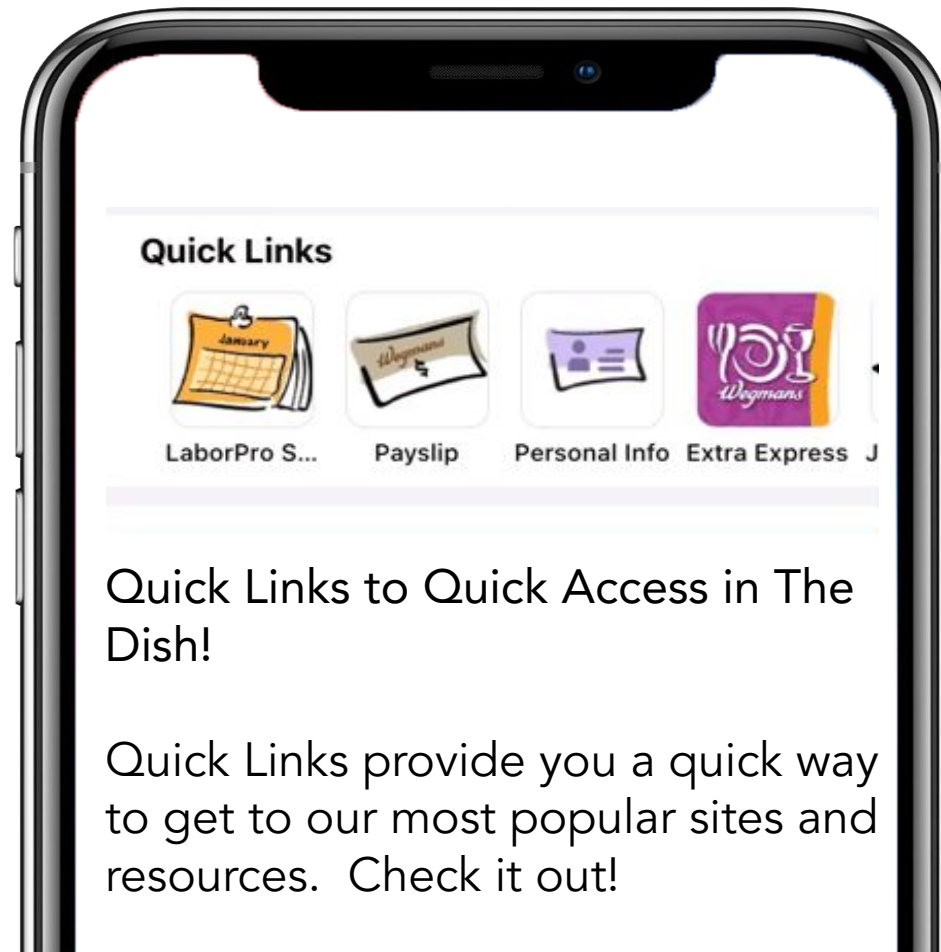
Quick Links

January

Wegmans

Wegmans

LaborPro S...

Payslip

Personal Info

Extra Express

J

Quick Links to Quick Access in The Dish!

Quick Links provide you a quick way to get to our most popular sites and resources.  Check it out!